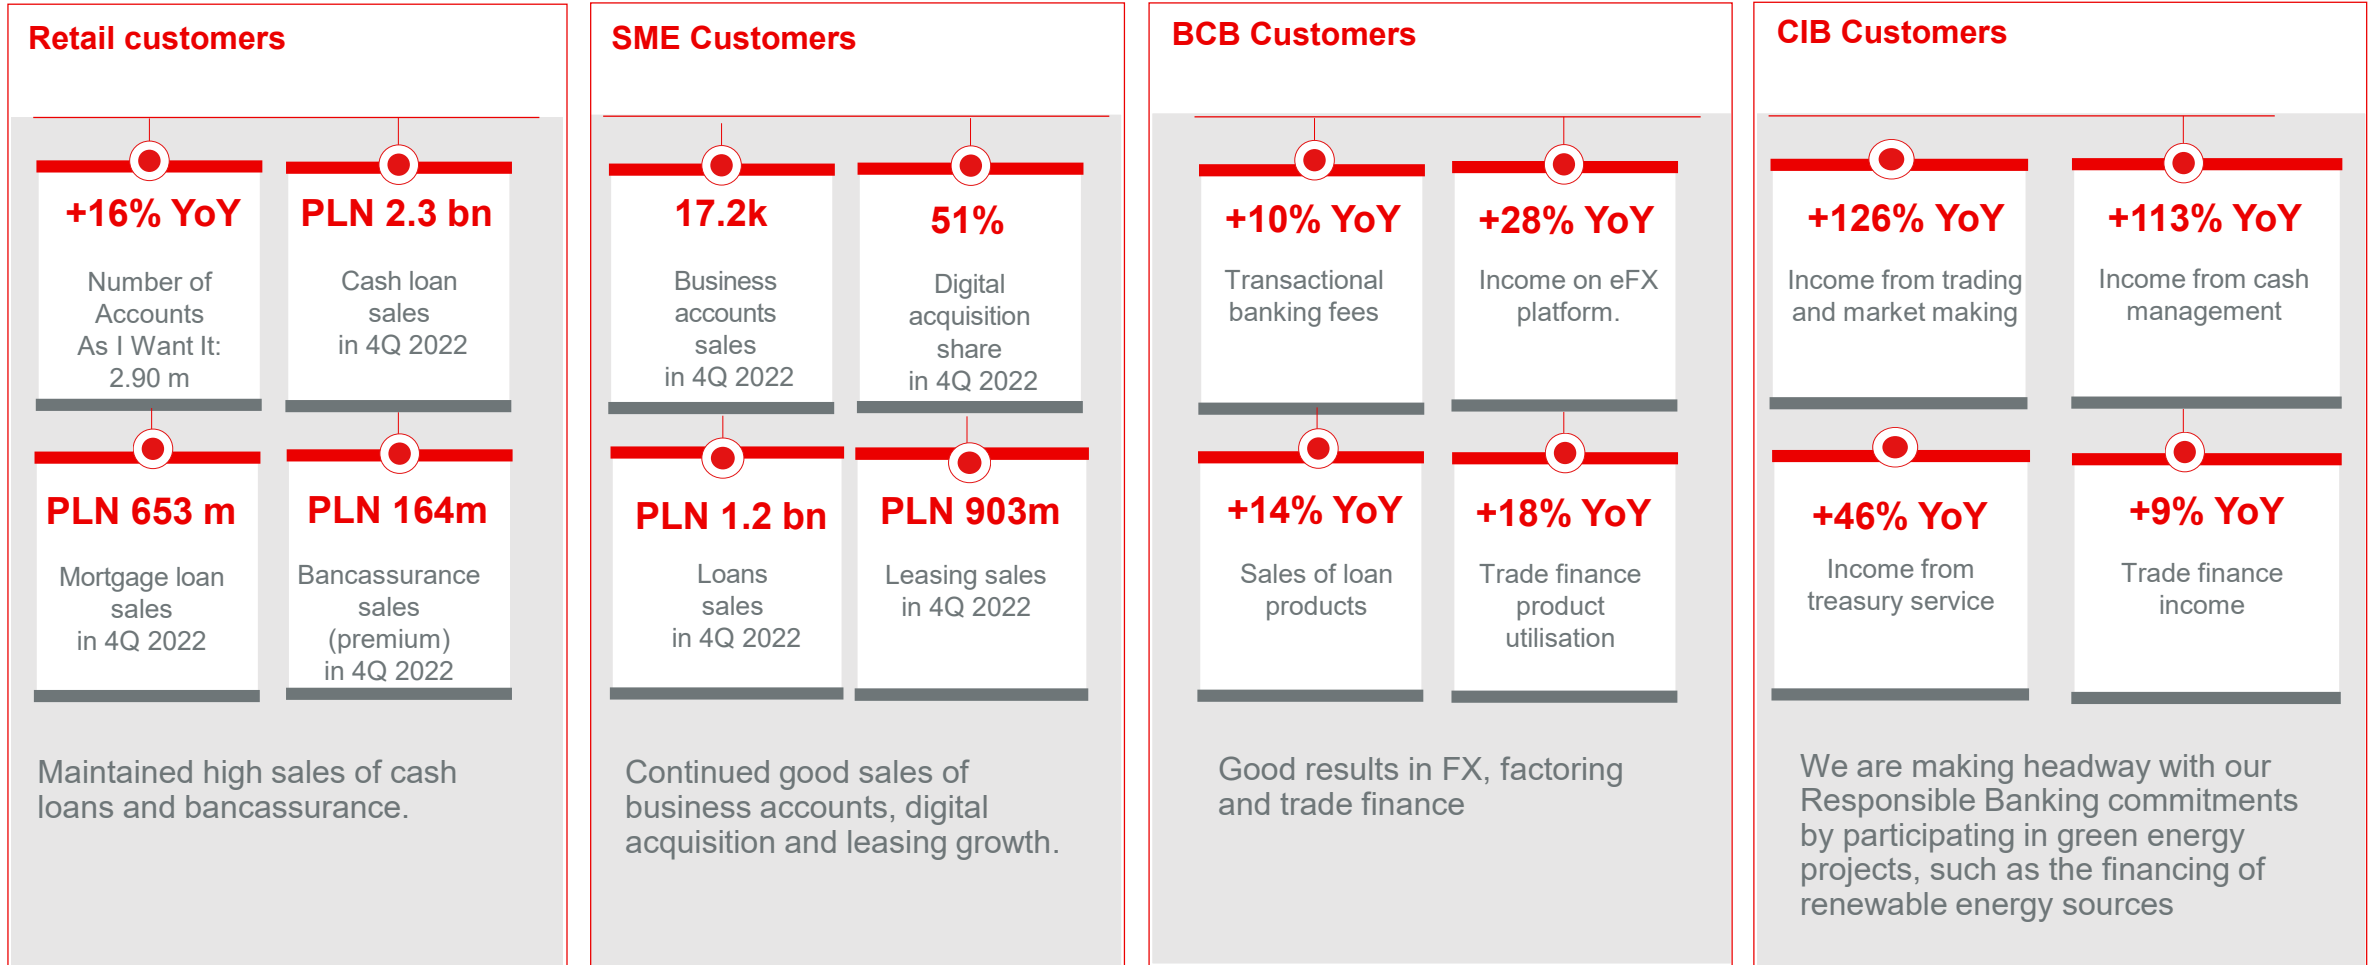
Retail customers

+16% YoY
Number of Accounts As I Want It: 2.90 m

PLN 2.3 bn
Cash loan sales in 4Q 2022

PLN 653 m
Mortgage loan sales in 4Q 2022

PLN 164m
Bancassurance sales (premium) in 4Q 2022

Maintained high sales of cash loans and bancassurance.

SME Customers

17.2k
Business accounts sales in 4Q 2022

51%
Digital acquisition share in 4Q 2022

PLN 1.2 bn
Loans sales in 4Q 2022

PLN 903m
Leasing sales in 4Q 2022

Continued good sales of business accounts, digital acquisition and leasing growth.

BCB Customers

+10% YoY
Transactional banking fees

+28% YoY
Income on eFX platform.

+14% YoY
Sales of loan products

+18% YoY
Trade finance product utilisation

Good results in FX, factoring and trade finance

CIB Customers

+126% YoY
Income from trading and market making

+113% YoY
Income from cash management

+46% YoY
Income from treasury service

+9% YoY
Trade finance income

We are making headway with our Responsible Banking commitments by participating in green energy projects, such as the financing of renewable energy sources